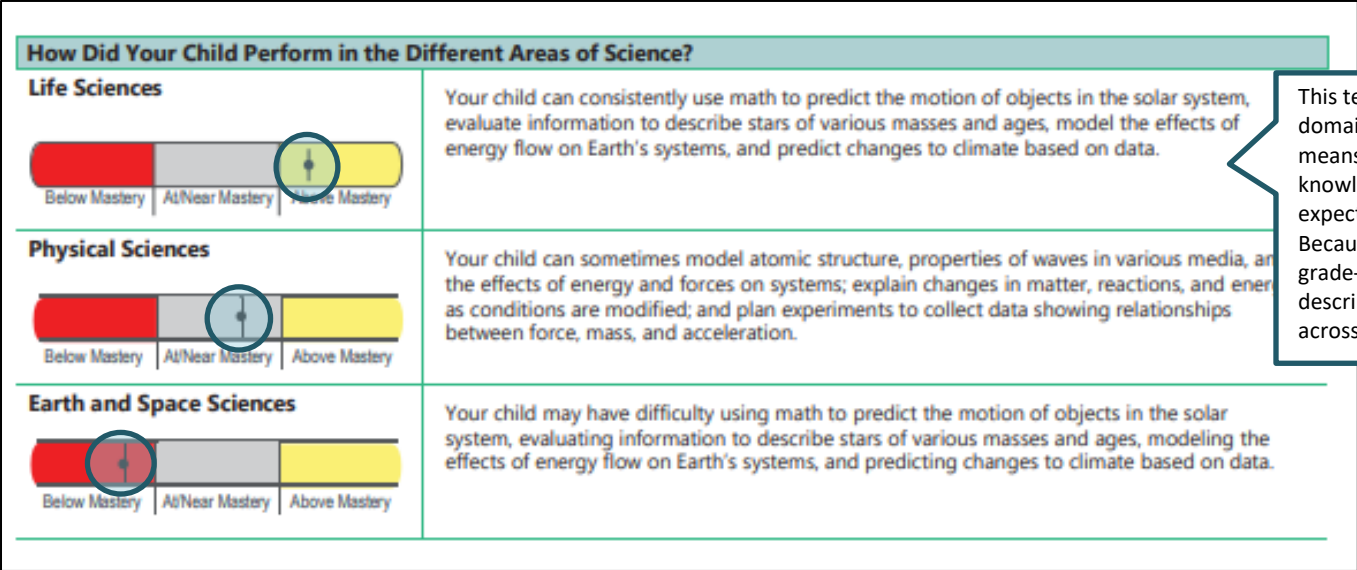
How Did Your Child Perform in the Different Areas of Science?

| | |
|---|---|
| Life Sciences<br>Below Mastery \| At/Near Mastery \| Above Mastery | Your child can consistently use math to predict the motion of objects in the solar system, evaluate information to describe stars of various masses and ages, model the effects of energy flow on Earth's systems, and predict changes to climate based on data. |
| Physical Sciences<br>Below Mastery \| At/Near Mastery \| Above Mastery | Your child can sometimes model atomic structure, properties of waves in various media, an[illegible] the effects of energy and forces on systems; explain changes in matter, reactions, and ener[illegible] as conditions are modified; and plan experiments to collect data showing relationships between force, mass, and acceleration. |
| Earth and Space Sciences<br>Below Mastery \| At/Near Mastery \| Above Mastery | Your child may have difficulty using math to predict the motion of objects in the solar system, evaluating information to describe stars of various masses and ages, modeling the effects of energy flow on Earth's systems, and predicting changes to climate based on data. |

This te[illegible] domai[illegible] means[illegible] knowl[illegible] expect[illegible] Becau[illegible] grade-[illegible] descri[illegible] across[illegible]